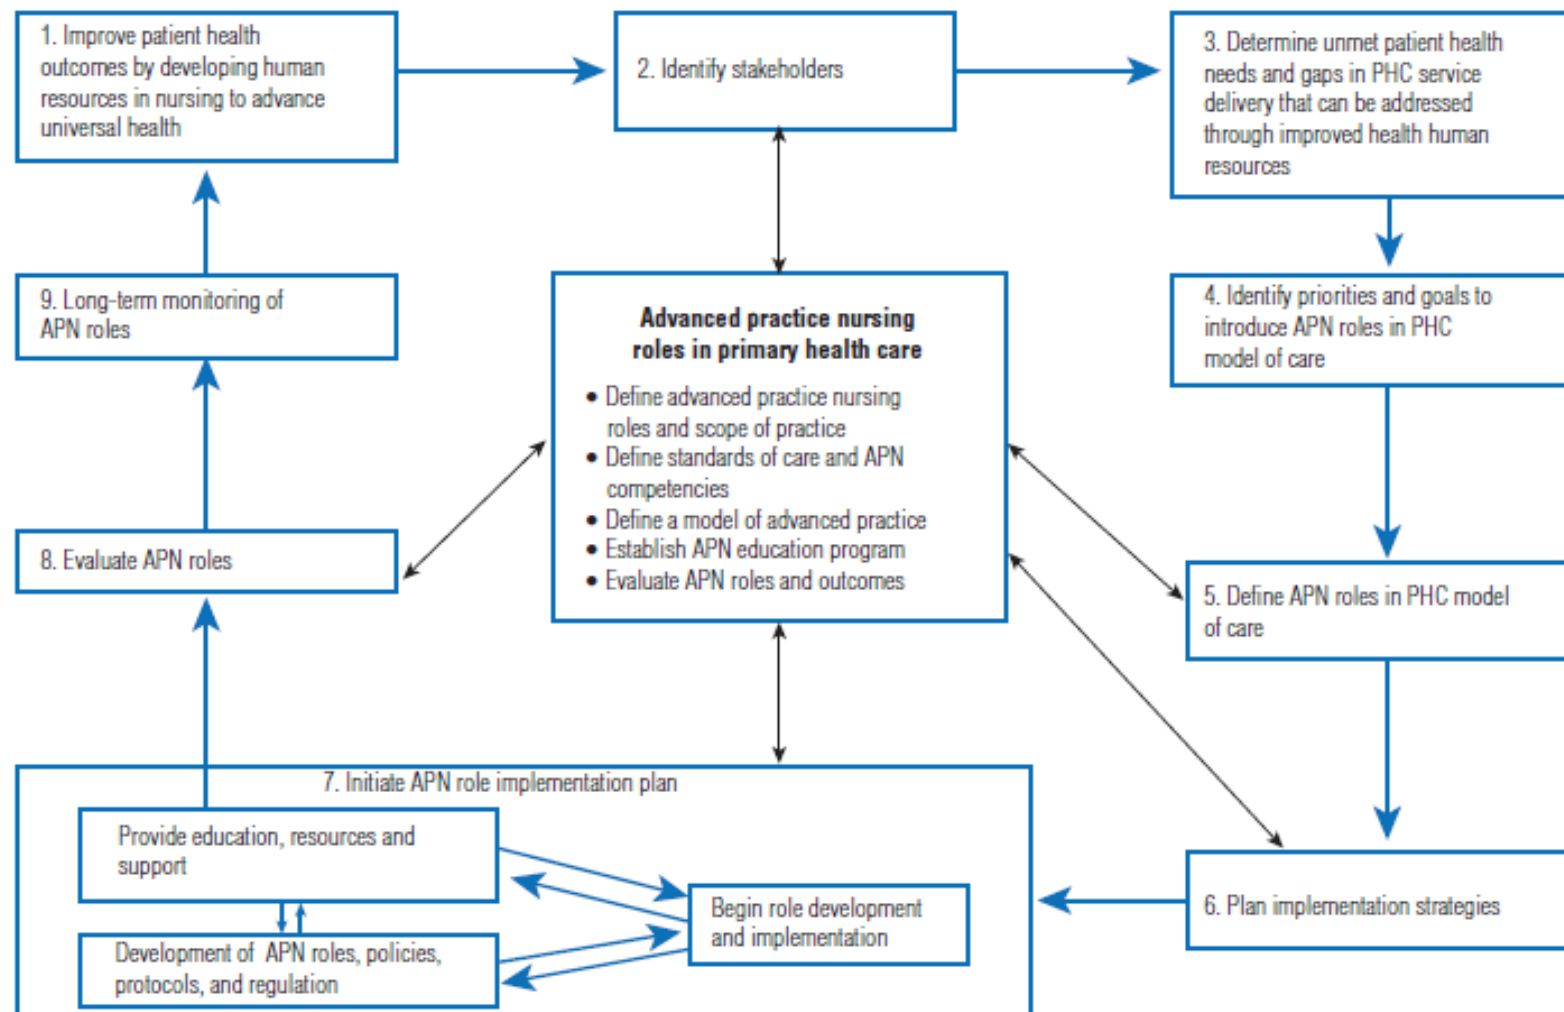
1. Improve patient health outcomes by developing human resources in nursing to advance universal health

2. Identify stakeholders

3. Determine unmet patient health needs and gaps in PHC service delivery that can be addressed through improved health human resources

4. Identify priorities and goals to introduce APN roles in PHC model of care

5. Define APN roles in PHC model of care

6. Plan implementation strategies

7. Initiate APN role implementation plan

Provide education, resources and support

Development of APN roles, policies, protocols, and regulation

Begin role development and implementation

8. Evaluate APN roles

9. Long-term monitoring of APN roles

Advanced practice nursing roles in primary health care

• Define advanced practice nursing roles and scope of practice
• Define standards of care and APN competencies
• Define a model of advanced practice
• Establish APN education program
• Evaluate APN roles and outcomes